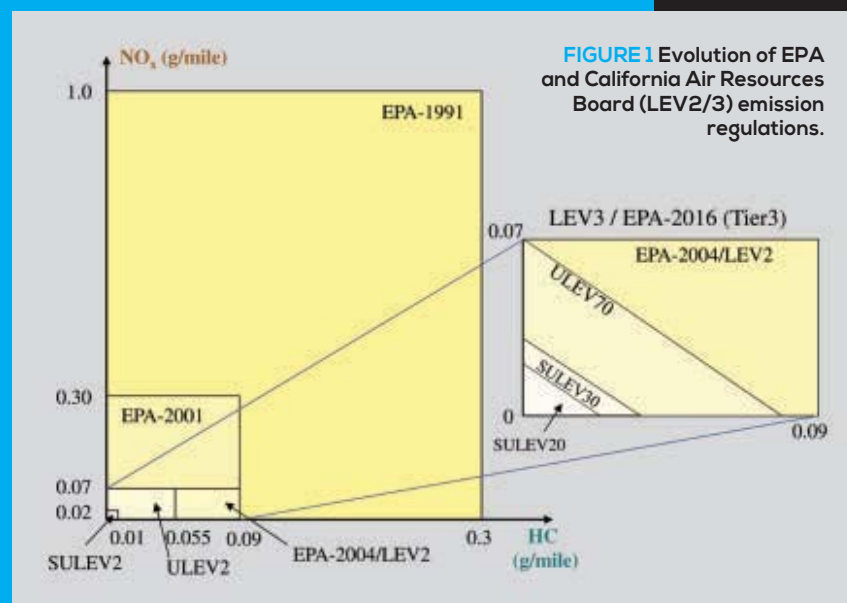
FIGURE 1 Evolution of EPA and California Air Resources Board (LEV2/3) emission regulations.

$NO_x$ (g/mile)

1.0

EPA-1991

LEV3 / EPA-2016 (Tier3)

0.07

EPA-2004/LEV2

ULEV70

SULEV30

0

0.09

SULEV20

0.30

EPA-2001

0.07

0.02

0.01

0.055

0.09

0.3

HC (g/mile)

SULEV2

ULEV2

EPA-2004/LEV2